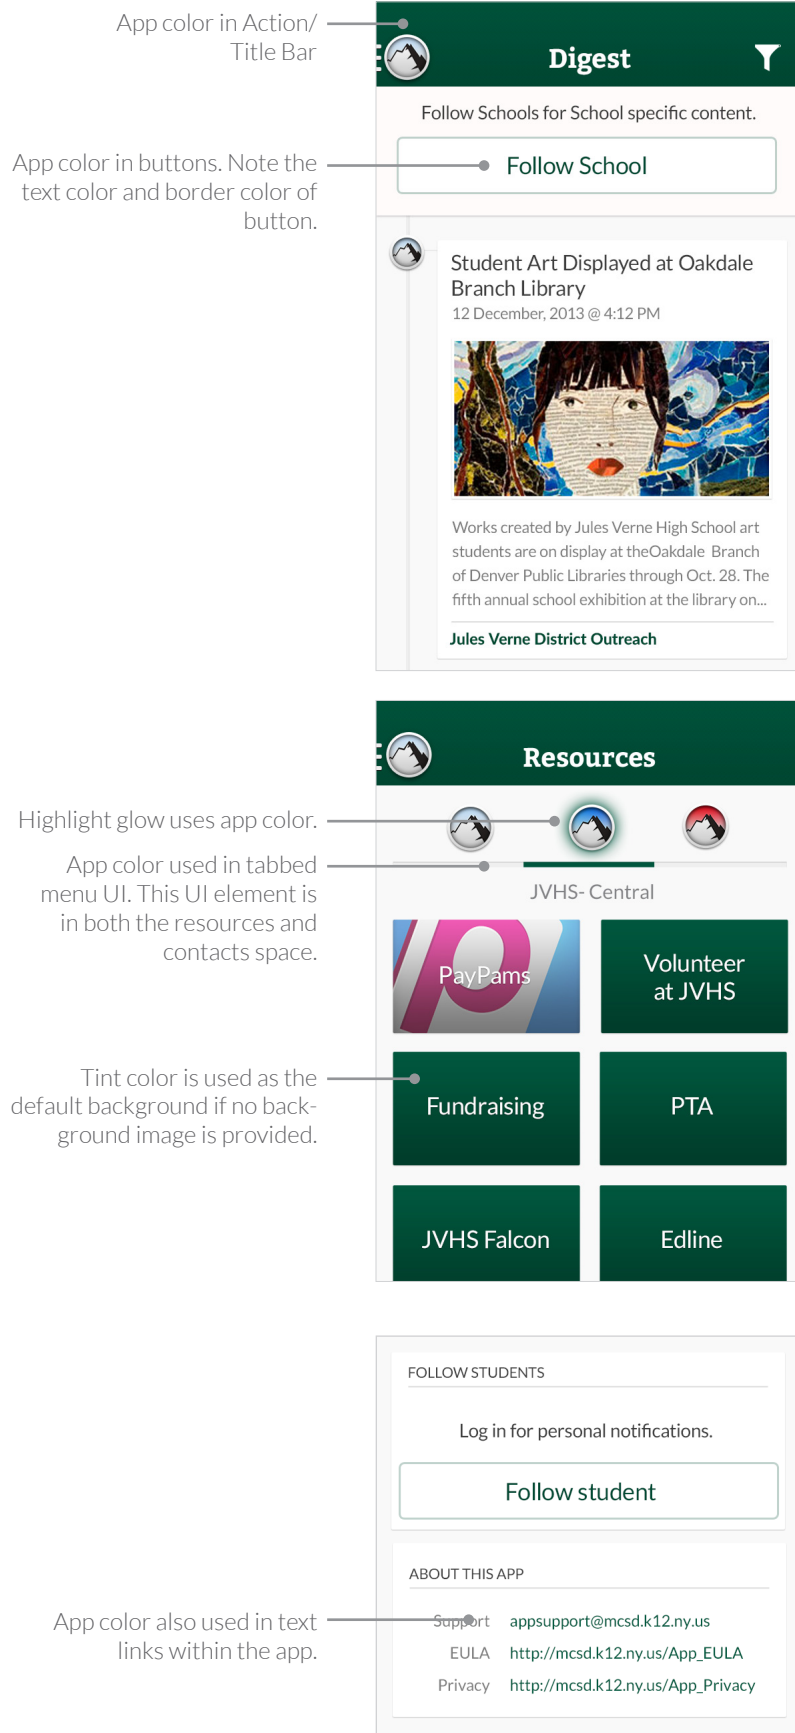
App color in Action/ Title Bar

Digest

Follow Schools for School specific content.

App color in buttons. Note the text color and border color of button.

Follow School

Student Art Displayed at Oakdale Branch Library

12 December, 2013 @ 4:12 PM

Works created by Jules Verne High School art students are on display at theOakdale Branch of Denver Public Libraries through Oct. 28. The fifth annual school exhibition at the library on...

Jules Verne District Outreach

Resources

Highlight glow uses app color.

App color used in tabbed menu UI. This UI element is in both the resources and contacts space.

JVHS- Central

PayPams

Volunteer at JVHS

Tint color is used as the default background if no background image is provided.

Fundraising

PTA

JVHS Falcon

Edline

FOLLOW STUDENTS

Log in for personal notifications.

Follow student

ABOUT THIS APP

App color also used in text links within the app.

Support appsupport@mcsd.k12.ny.us

EULA http://mcsd.k12.ny.us/App_EULA

Privacy http://mcsd.k12.ny.us/App_Privacy